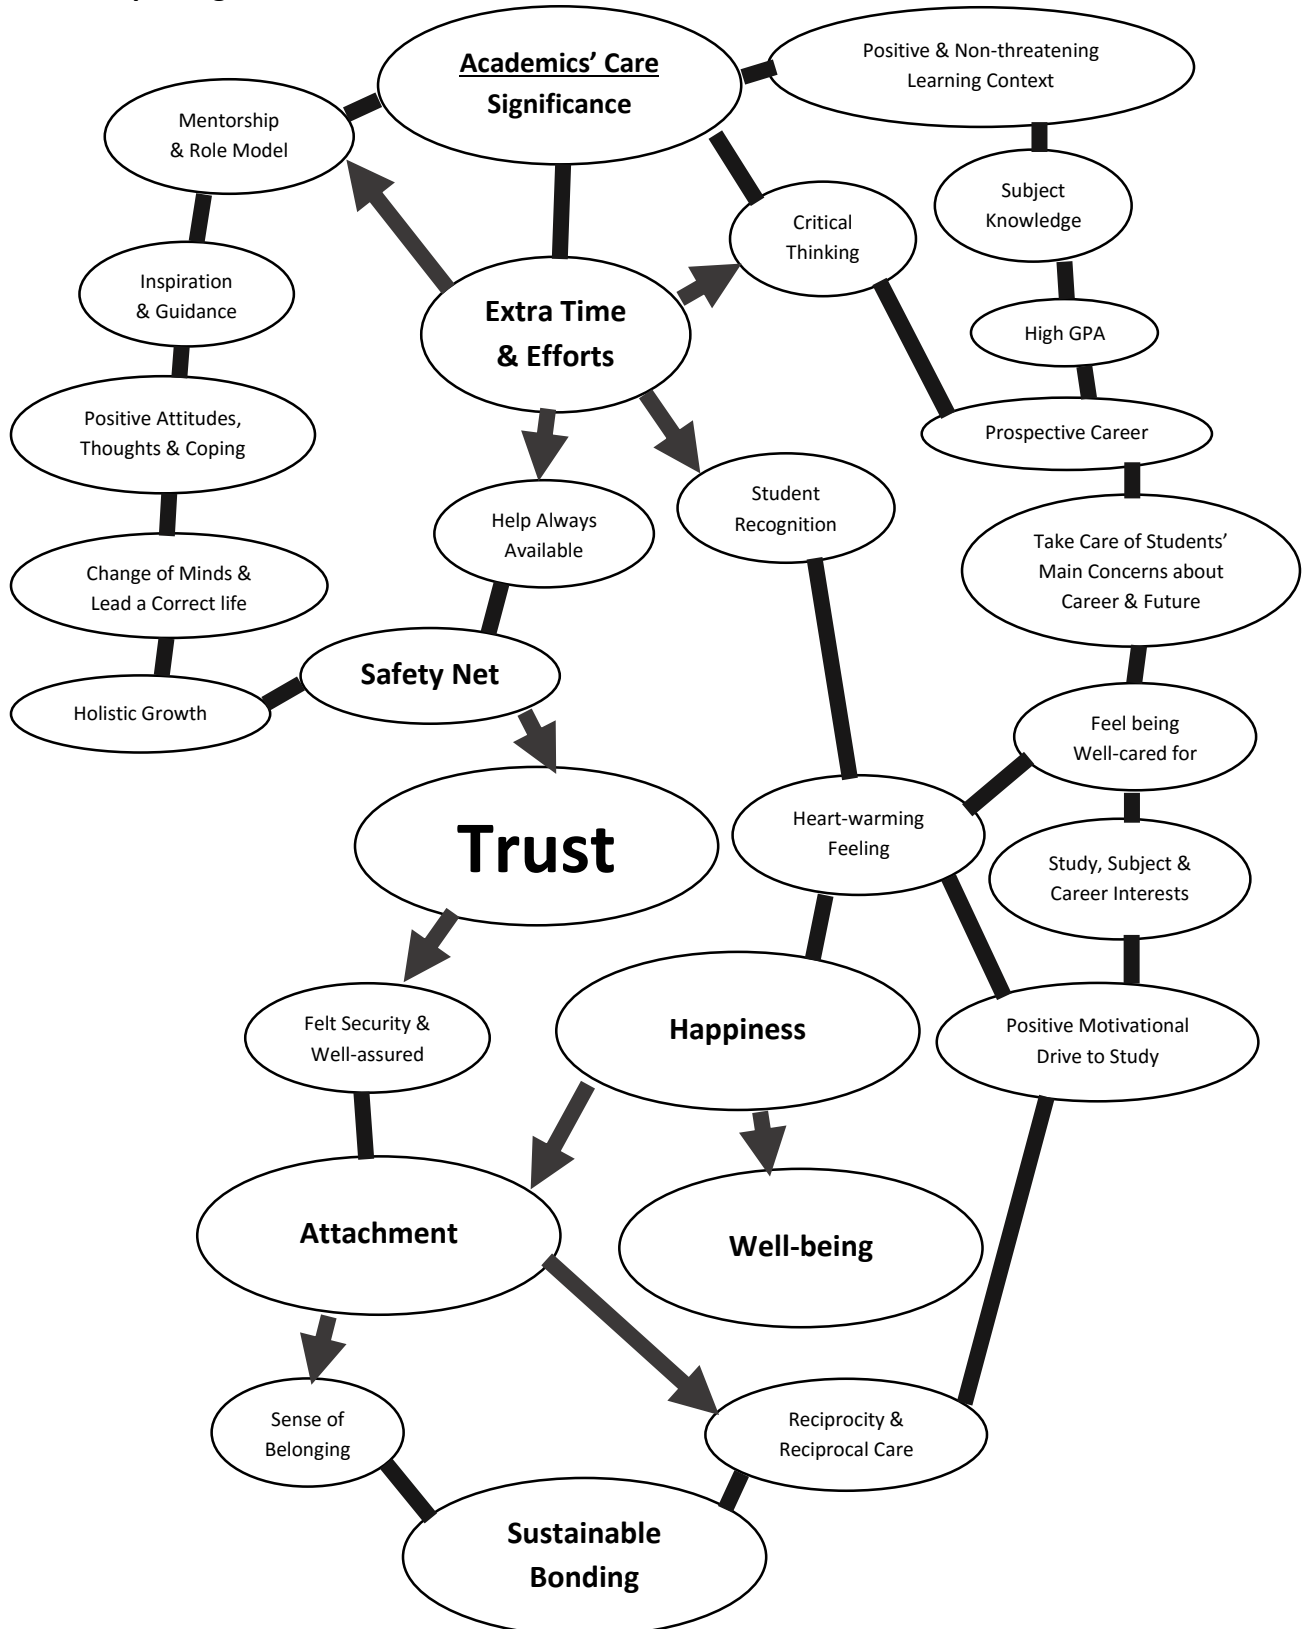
Academics' Care Significance

Positive & Non-threatening Learning Context

Mentorship & Role Model

Subject Knowledge

Critical Thinking

Inspiration & Guidance

Extra Time & Efforts

High GPA

Positive Attitudes, Thoughts & Coping

Prospective Career

Help Always Available

Student Recognition

Take Care of Students' Main Concerns about Career & Future

Change of Minds & Lead a Correct life

Safety Net

Holistic Growth

Feel being Well-cared for

Trust

Heart-warming Feeling

Study, Subject & Career Interests

Felt Security & Well-assured

Happiness

Positive Motivational Drive to Study

Attachment

Well-being

Sense of Belonging

Reciprocity & Reciprocal Care

Sustainable Bonding